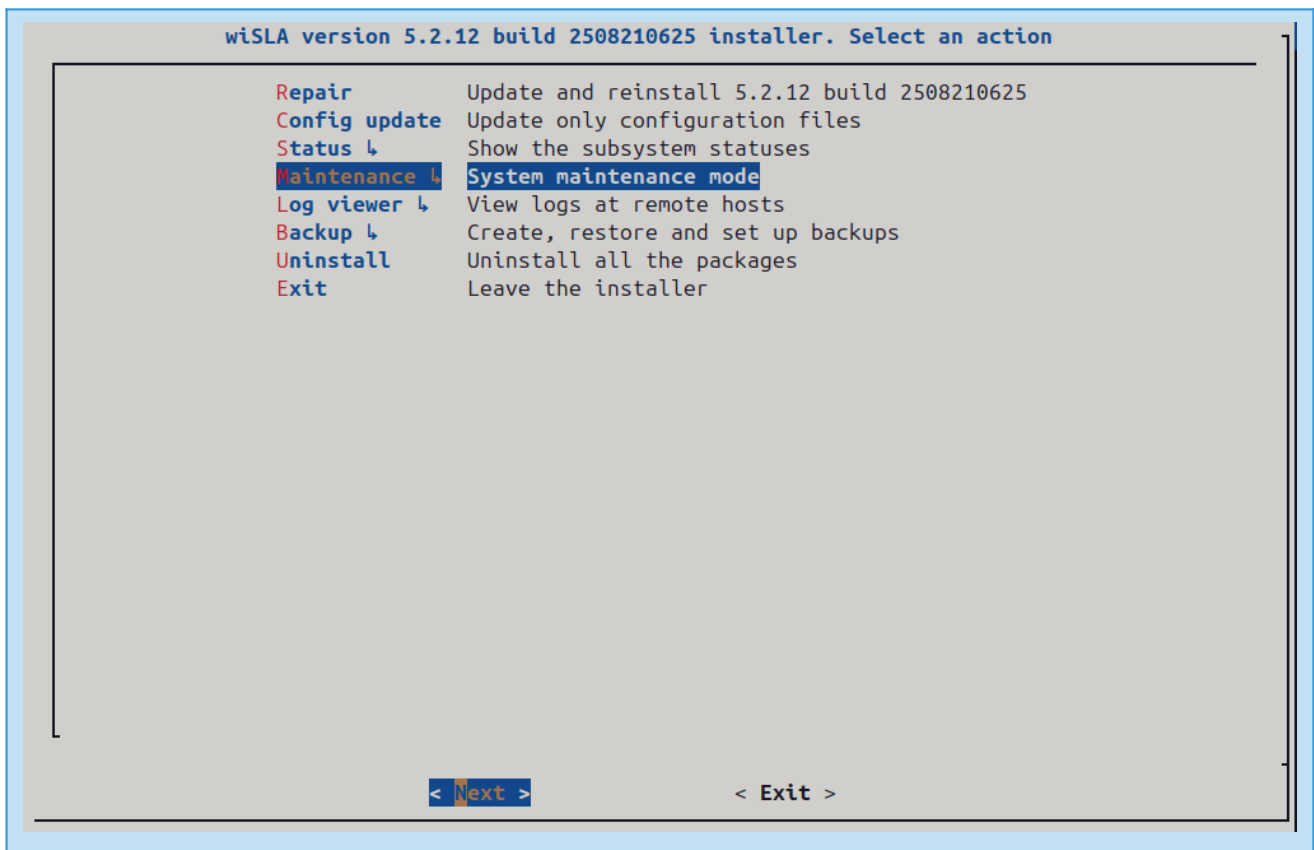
wiSLA version 5.2.12 build 2508210625 installer. Select an action

| | |
|---|---|
| Repair | Update and reinstall 5.2.12 build 2508210625 |
| Config update | Update only configuration files |
| Status ↳ | Show the subsystem statuses |
| Maintenance ↳ | System maintenance mode |
| Log viewer ↳ | View logs at remote hosts |
| Backup ↳ | Create, restore and set up backups |
| Uninstall | Uninstall all the packages |
| Exit | Leave the installer |

< Next >     < Exit >